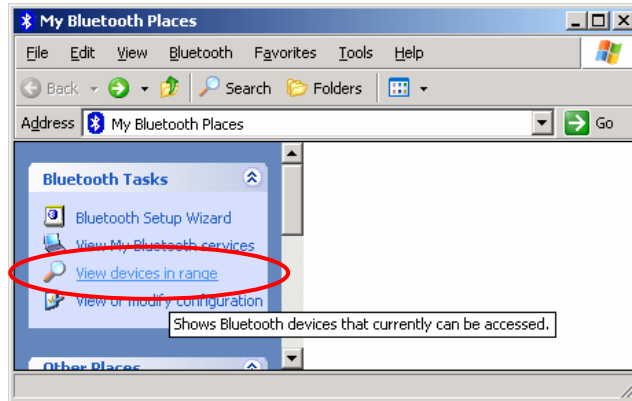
My Bluetooth Places

File Edit View Bluetooth Favorites Tools Help

Back Search Folders

Address My Bluetooth Places Go

Bluetooth Tasks

Bluetooth Setup Wizard

View My Bluetooth services

View devices in range

View or modify configuration

Shows Bluetooth devices that currently can be accessed.

Other Places